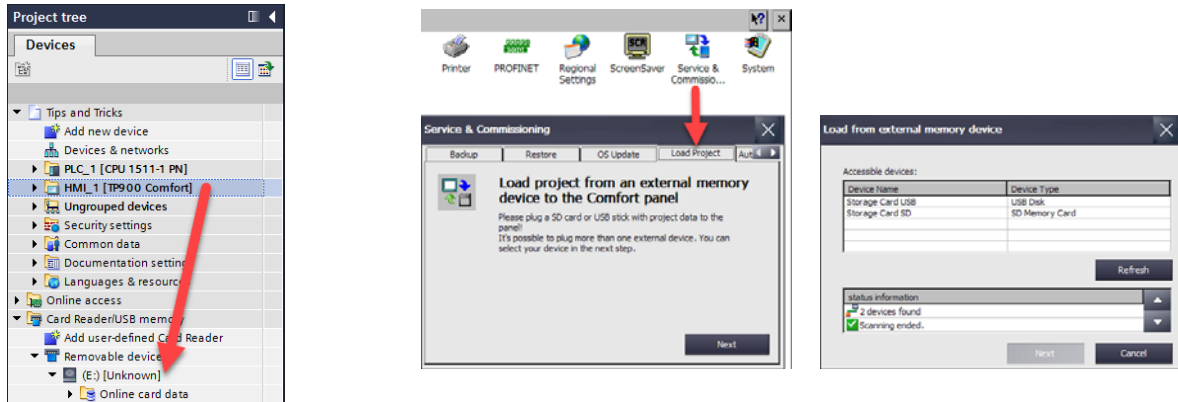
Project tree

Devices

Tips and Tricks
Add new device
Devices & networks
PLC_1 [CPU 1511-1 PN]
HMI_1 [TP900 Comfort]
Ungrouped devices
Security settings
Common data
Documentation setting
Languages & resource
Online access
Card Reader/USB memory
Add user-defined Card Reader
Removable device
(E:) [Unknown]
Online card data

Printer
PROFINET
Regional Settings
ScreenSaver
Service & Commissio...
System

Service & Commissioning

Backup
Restore
OS Update
Load Project
Aut

Load project from an external memory device to the Comfort panel

Please plug a SD card or USB stick with project data to the panel!
It's possible to plug more than one external device. You can select your device in the next step.

Next

Load from external memory device

Accessible devices:

| Device Name | Device Type |
|---|---|
| Storage Card USB | USB Disk |
| Storage Card SD | SD Memory Card |

Refresh

status information
2 devices found
Scanning ended.

Next
Cancel